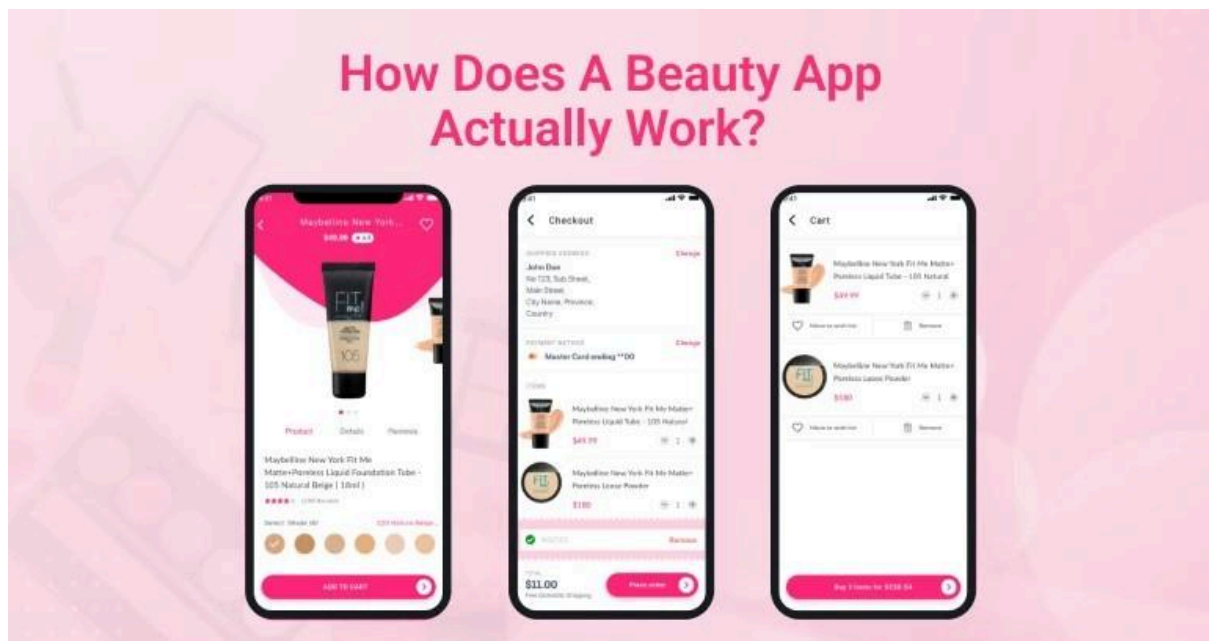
How Does A Beauty App Actually Work?

Maybelline New York...
$49.00

FIT ME
105

Product Details Reviews

Maybelline New York Fit Me Matte+Poreless Liquid Foundation Tube - 105 Natural Beige ( 18ml )

Select Shade (4)

ADD TO CART

Checkout

SHIPPING ADDRESS Change
John Doe
No 123, Sub Street, Main Street, City Name, Province, Country

PAYMENT METHOD Change
Master Card ending **00

ITEMS

Maybelline New York Fit Me Matte+ Poreless Liquid Tube - 105 Natural
$49.99 1

Maybelline New York Fit Me Matte+ Poreless Loose Powder
$180 1

Remove

TOTAL
$11.00
Free Domestic Shipping

Place order

Cart

Maybelline New York Fit Me Matte+ Poreless Liquid Tube - 105 Natural
$49.99 1

Move to wish list Remove

Maybelline New York Fit Me Matte+ Poreless Loose Powder
$180 1

Move to wish list Remove

Buy 2 items for $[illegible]